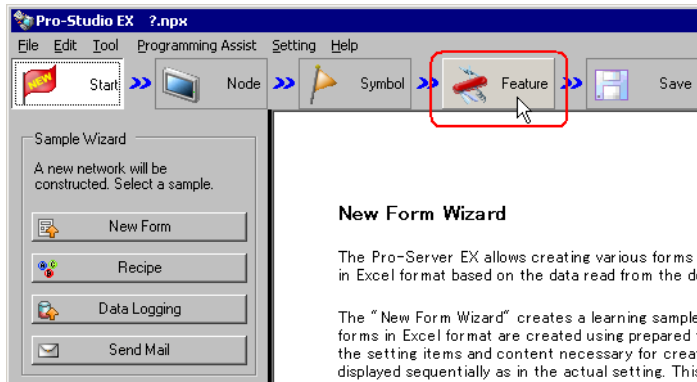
Pro-Studio EX ?.npx

File Edit Tool Programming Assist Setting Help

NEW Start Node Symbol Feature Save

Sample Wizard

A new network will be constructed. Select a sample.

New Form

Recipe

Data Logging

Send Mail

New Form Wizard

The Pro-Server EX allows creating various forms in Excel format based on the data read from the d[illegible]

The "New Form Wizard" creates a learning sample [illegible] forms in Excel format are created using prepared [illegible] the setting items and content necessary for crea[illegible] displayed sequentially as in the actual setting. Thi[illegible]